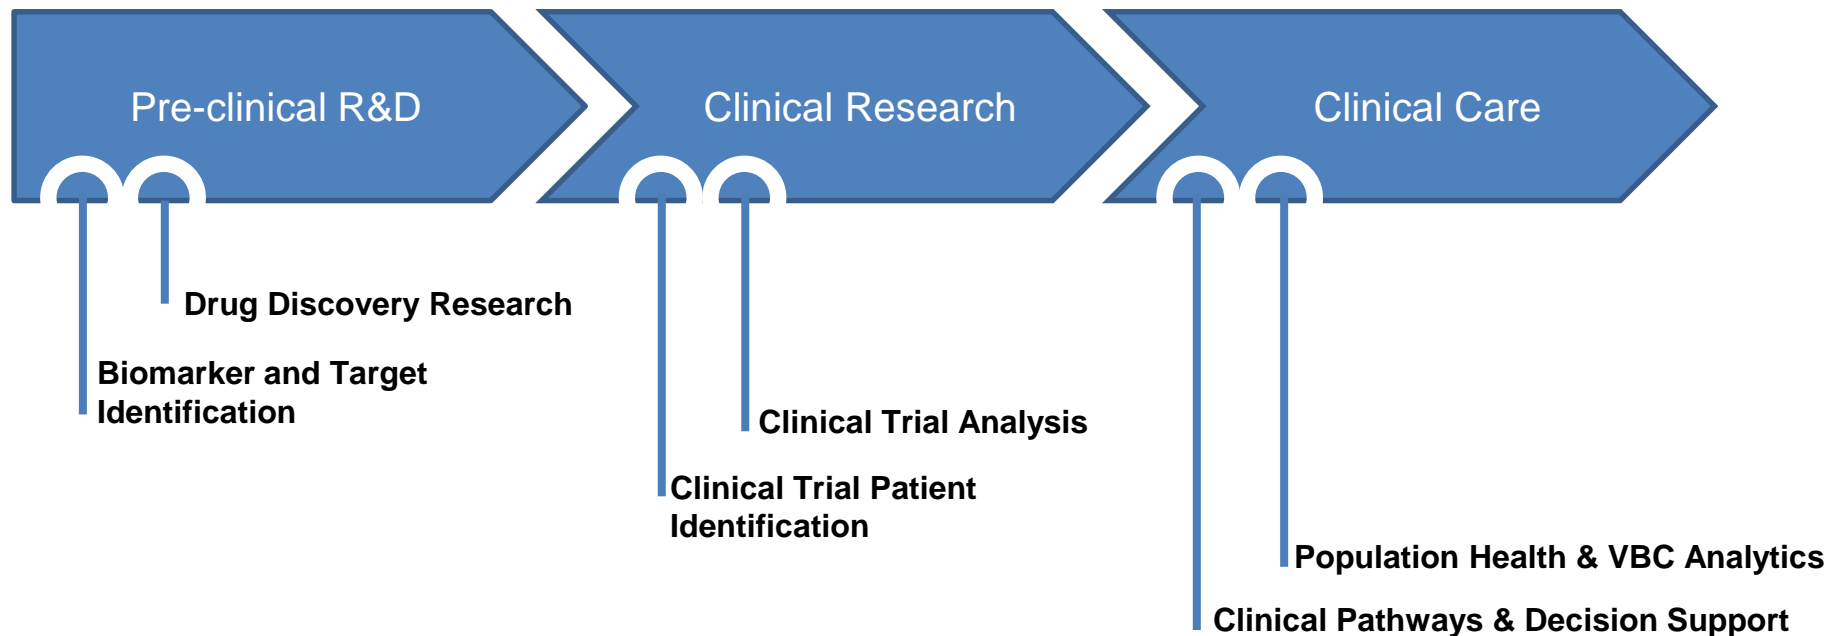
Pre-clinical R&D

Clinical Research

Clinical Care

Drug Discovery Research

Biomarker and Target Identification

Clinical Trial Analysis

Clinical Trial Patient Identification

Population Health & VBC Analytics

Clinical Pathways & Decision Support